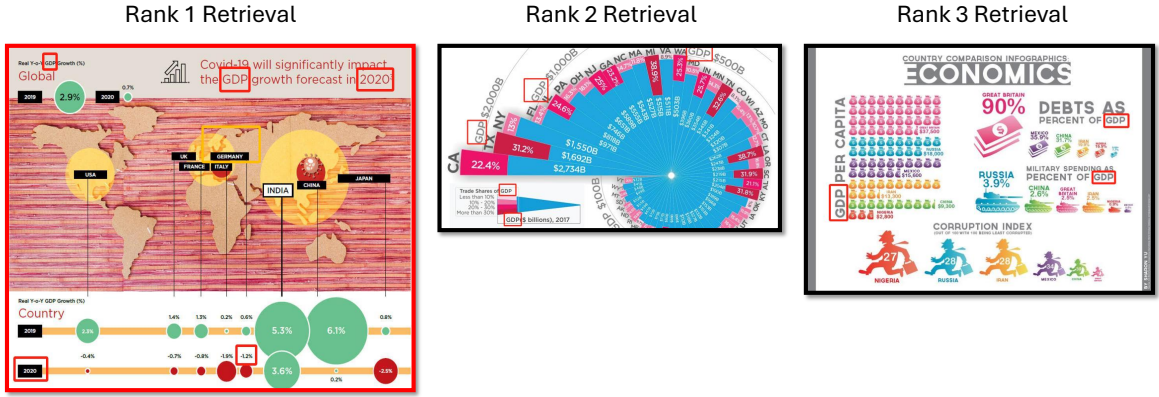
Rank 1 Retrieval

Rank 2 Retrieval

Rank 3 Retrieval

Real Y-o-Y GDP Growth (%)

Global

Covid-19 will significantly impact the GDP growth forecast in 2020

2019

2.9%

2020

0.7%

USA

UK

FRANCE

GERMANY

ITALY

INDIA

CHINA

JAPAN

Real Y-o-Y GDP Growth (%)

Country

2019

2.3%

1.4%

1.3%

0.2%

0.6%

5.3%

6.1%

0.8%

2020

-0.4%

-0.7%

-0.8%

-1.9%

-1.2%

3.6%

0.2%

-2.5%

CA

TX

NY

FL

PA

OH

NJ

GA

NC

MA

MI

VA

WA

GDP

$2,000B

$1,000B

$500B

22.4%

31.2%

13%

24.6%

38.9%

25.3%

38.7%

31.9%

37.8%

$1,550B

$1,692B

$2,734B

Trade Shares of GDP

Less than 10%

10% - 20%

20% - 30%

More than 30%

GDP ($ billions), 2017

COUNTRY COMPARISON INFOGRAPHICS

ECONOMICS

GDP PER CAPITA

GREAT BRITAIN

90%

DEBTS AS PERCENT OF GDP

MEXICO

CHINA

ITALY

RUSSIA

3.9%

MILITARY SPENDING AS PERCENT OF GDP

CHINA

2.6%

GREAT BRITAIN

2.5%

CORRUPTION INDEX

27

28

28

NIGERIA

RUSSIA

IRAN

MEXICO